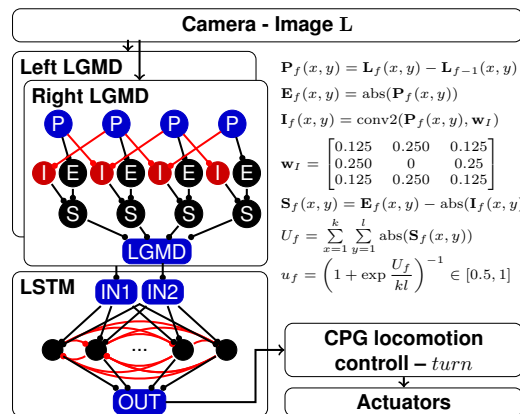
Camera - Image $\mathbf{L}$

Left LGMD

Right LGMD

P P P P

I E I E I E I E

S S S S

LGMD

$\mathbf{P}_f(x,y) = \mathbf{L}_f(x,y) - \mathbf{L}_{f-1}(x,y)$

$\mathbf{E}_f(x,y) = \text{abs}(\mathbf{P}_f(x,y))$

$\mathbf{I}_f(x,y) = \text{conv2}(\mathbf{P}_f(x,y), \mathbf{w}_I)$

$\mathbf{w}_I = \begin{bmatrix} 0.125 & 0.250 & 0.125 \\ 0.250 & 0 & 0.25 \\ 0.125 & 0.250 & 0.125 \end{bmatrix}$

$\mathbf{S}_f(x,y) = \mathbf{E}_f(x,y) - \text{abs}(\mathbf{I}_f(x,y$ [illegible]

$U_f = \sum_{x=1}^{k} \sum_{y=1}^{l} \text{abs}(\mathbf{S}_f(x,y))$

$u_f = \left(1 + \exp\frac{U_f}{kl}\right)^{-1} \in [0.5, 1]$

LSTM

IN1 IN2

...

OUT

CPG locomotion controll – $turn$

Actuators